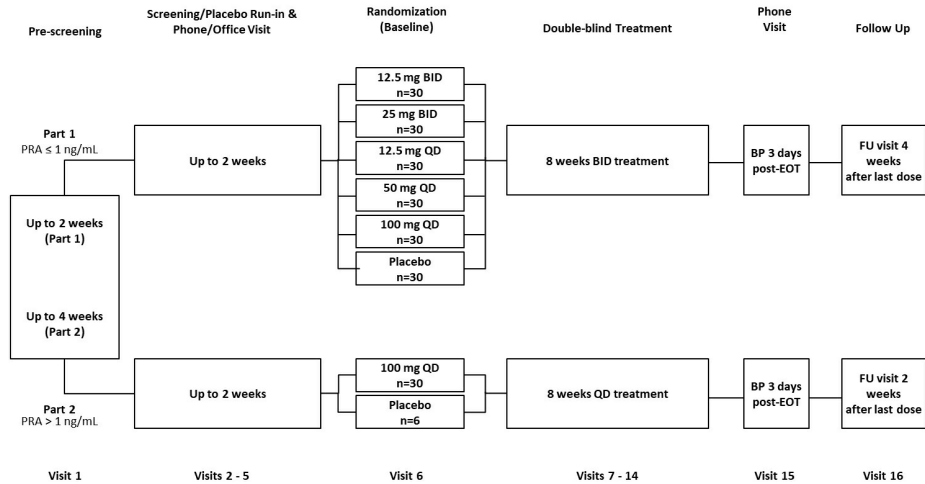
Pre-screening

Screening/Placebo Run-in & Phone/Office Visit

Randomization (Baseline)

Double-blind Treatment

Phone Visit

Follow Up

Part 1
PRA ≤ 1 ng/mL

Up to 2 weeks (Part 1)

Up to 4 weeks (Part 2)

Part 2
PRA > 1 ng/mL

Up to 2 weeks

12.5 mg BID
n=30

25 mg BID
n=30

12.5 mg QD
n=30

50 mg QD
n=30

100 mg QD
n=30

Placebo
n=30

8 weeks BID treatment

BP 3 days post-EOT

FU visit 4 weeks after last dose

Up to 2 weeks

100 mg QD
n=30

Placebo
n=6

8 weeks QD treatment

BP 3 days post-EOT

FU visit 2 weeks after last dose

Visit 1

Visits 2 - 5

Visit 6

Visits 7 - 14

Visit 15

Visit 16